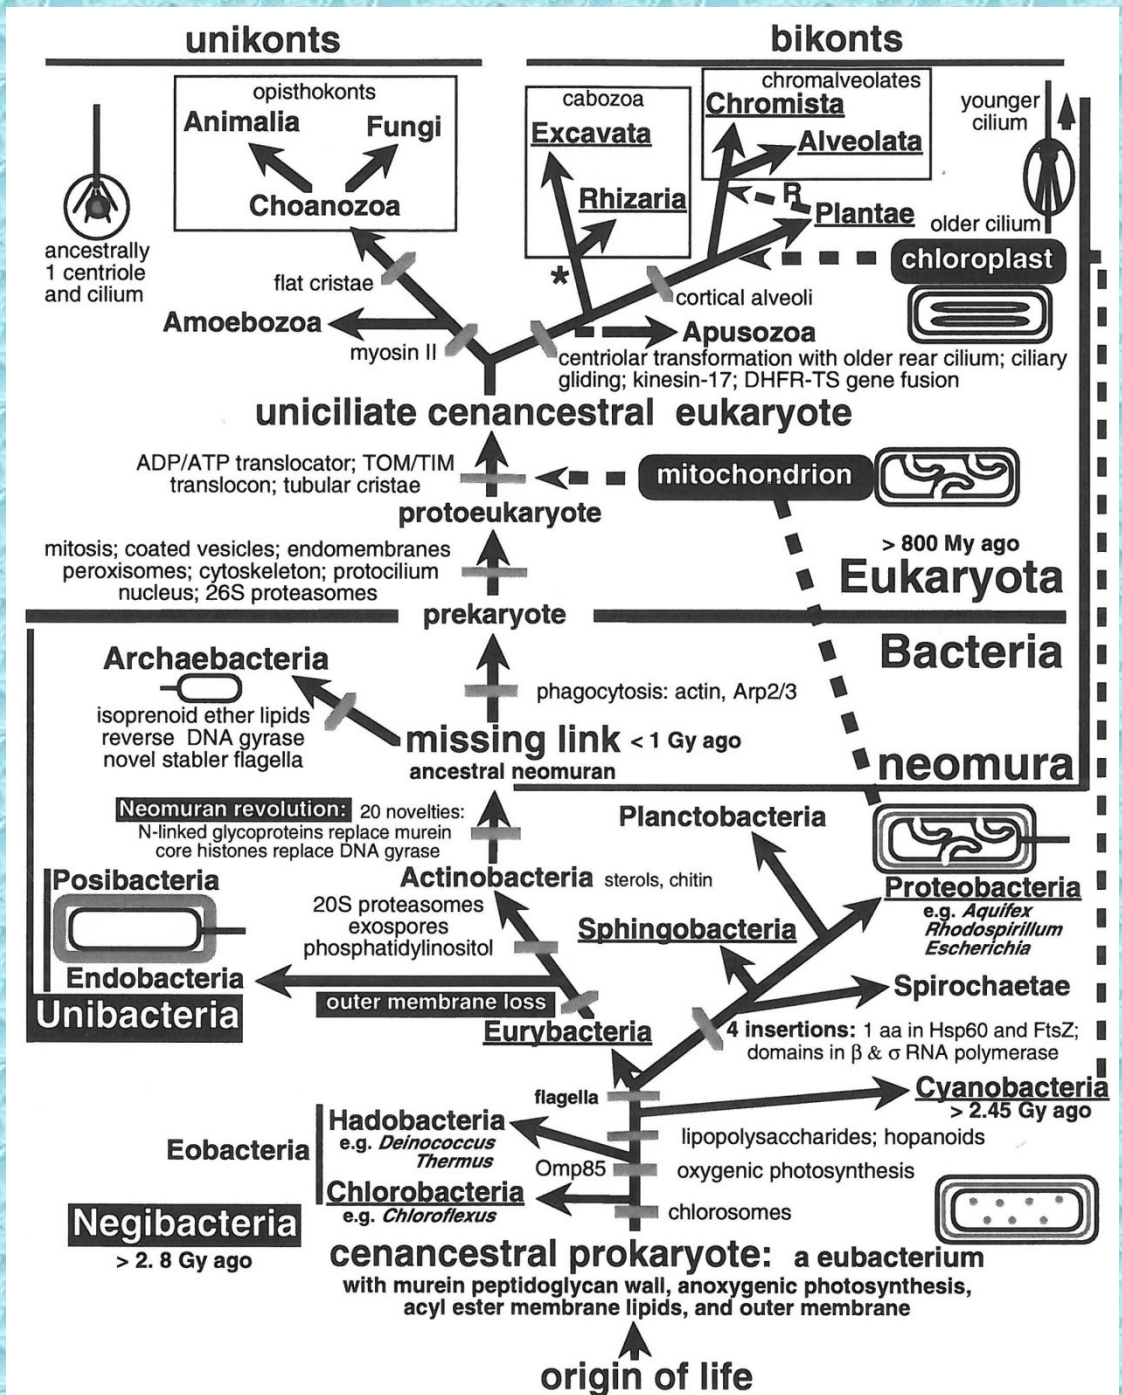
unikonts

bikonts

opisthokonts
Animalia
Fungi
Choanozoa

cabozoa
Excavata
Rhizaria

chromalveolates
Chromista
Alveolata
R
Plantae

younger cilium
older cilium

ancestrally 1 centriole and cilium

flat cristae
Amoebozoa
myosin II
*
cortical alveoli
chloroplast
Apusozoa
centriolar transformation with older rear cilium; ciliary gliding; kinesin-17; DHFR-TS gene fusion

uniciliate cenancestral eukaryote

ADP/ATP translocator; TOM/TIM translocon; tubular cristae
mitochondrion
protoeukaryote

> 800 My ago
mitosis; coated vesicles; endomembranes peroxisomes; cytoskeleton; protocilium nucleus; 26S proteasomes
Eukaryota
prekaryote
Bacteria

Archaebacteria
isoprenoid ether lipids reverse DNA gyrase novel stabler flagella
phagocytosis: actin, Arp2/3
missing link < 1 Gy ago
ancestral neomuran
neomura

Neomuran revolution: 20 novelties:
N-linked glycoproteins replace murein core histones replace DNA gyrase
Planctobacteria

Posibacteria
Actinobacteria sterols, chitin
20S proteasomes exospores phosphatidylinositol
Proteobacteria
e.g. Aquifex Rhodospirillum Escherichia
Sphingobacteria
Endobacteria
Unibacteria
outer membrane loss
Spirochaetae
Eurybacteria
4 insertions: 1 aa in Hsp60 and FtsZ; domains in β & σ RNA polymerase

flagella
Cyanobacteria
> 2.45 Gy ago
Hadobacteria
e.g. Deinococcus Thermus
lipopolysaccharides; hopanoids
Eobacteria
Omp85
oxygenic photosynthesis
Chlorobacteria
e.g. Chloroflexus
chlorosomes
Negibacteria
> 2. 8 Gy ago

cenancestral prokaryote: a eubacterium
with murein peptidoglycan wall, anoxygenic photosynthesis, acyl ester membrane lipids, and outer membrane

origin of life